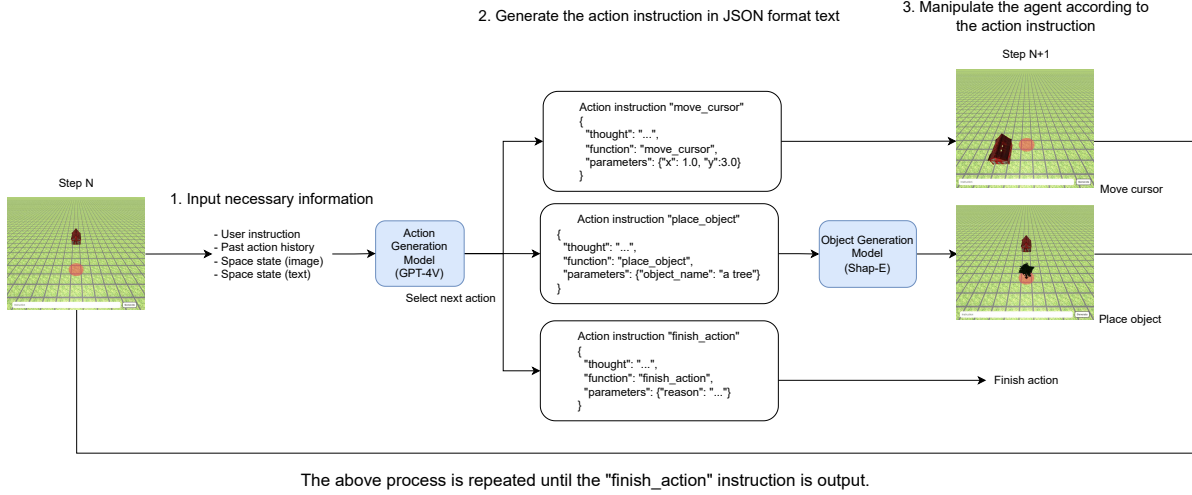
2. Generate the action instruction in JSON format text

3. Manipulate the agent according to the action instruction

Step N+1

Step N

1. Input necessary information

- User instruction
- Past action history
- Space state (image)
- Space state (text)

Action Generation Model (GPT-4V)

Select next action

Action instruction "move_cursor"
{
"thought": "...",
"function": "move_cursor",
"parameters": {"x": 1.0, "y":3.0}
}

Move cursor

Action instruction "place_object"
{
"thought": "...",
"function": "place_object",
"parameters": {"object_name": "a tree"}
}

Object Generation Model (Shap-E)

Place object

Action instruction "finish_action"
{
"thought": "...",
"function": "finish_action",
"parameters": {"reason": "..."}
}

Finish action

The above process is repeated until the "finish_action" instruction is output.